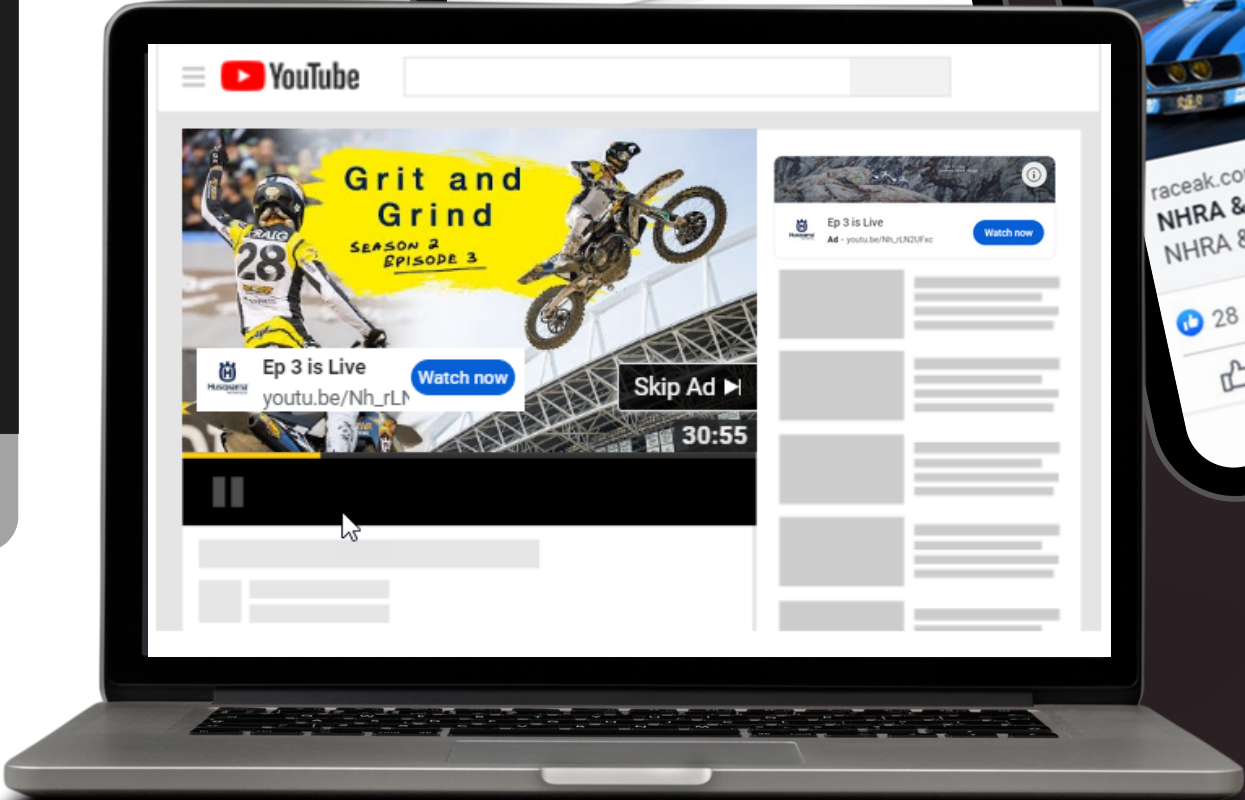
YouTube

Grit and Grind
SEASON 2 EPISODE 3

CRAIG 28

Husqvarna
Ep 3 is Live
youtu.be/Nh_rLN
Watch now

Skip Ad ▶|
30:55

Husqvarna
Ep 3 is Live
Ad · youtu.be/Nh_rLN2UFxc
Watch now

raceak.co
NHRA &
NHRA &
28